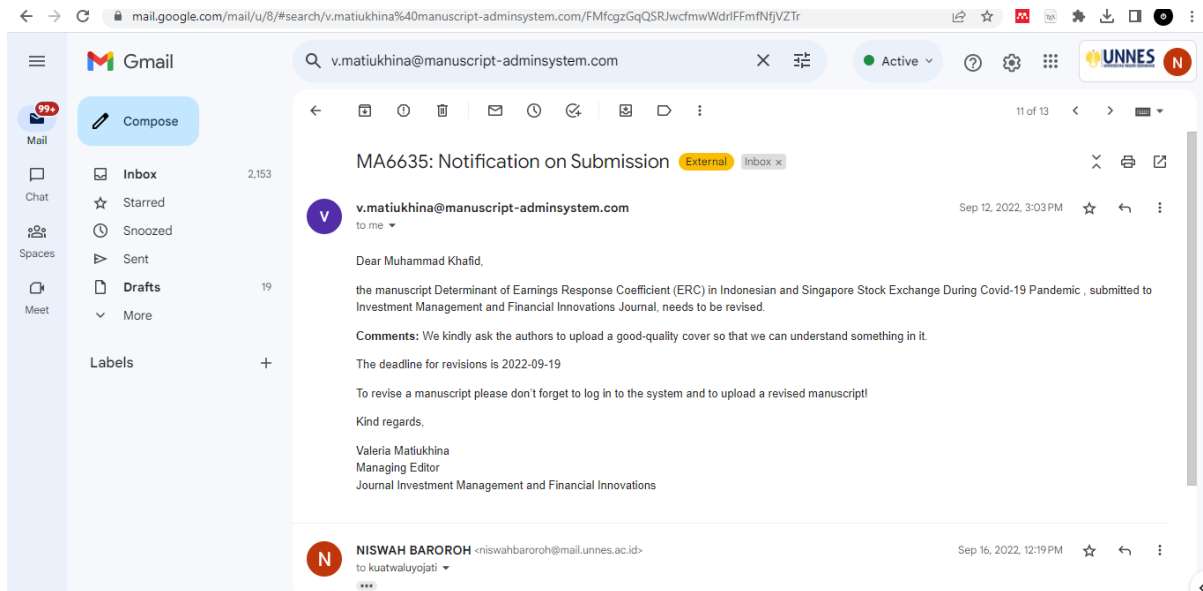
mail.google.com/mail/u/8/#search/v.matiukhina%40manuscript-adminsystem.com/FMfcgzGqQSRJwcfmwWdrlFFmfNfjVZTr

Gmail

v.matiukhina@manuscript-adminsystem.com

Active

UNNES

N

99+
Mail

Chat

Spaces

Meet

Compose

Inbox 2,153

Starred

Snoozed

Sent

Drafts 19

More

Labels

11 of 13

MA6635: Notification on Submission External Inbox ×

v.matiukhina@manuscript-adminsystem.com
to me

Sep 12, 2022, 3:03 PM

Dear Muhammad Khafid,

the manuscript Determinant of Earnings Response Coefficient (ERC) in Indonesian and Singapore Stock Exchange During Covid-19 Pandemic , submitted to Investment Management and Financial Innovations Journal, needs to be revised.

Comments: We kindly ask the authors to upload a good-quality cover so that we can understand something in it.

The deadline for revisions is 2022-09-19

To revise a manuscript please don't forget to log in to the system and to upload a revised manuscript!

Kind regards,

Valeria Matiukhina
Managing Editor
Journal Investment Management and Financial Innovations

NISWAH BAROROH <niswahbaroroh@mail.unnes.ac.id>
to kuatwaluyojati

Sep 16, 2022, 12:19 PM